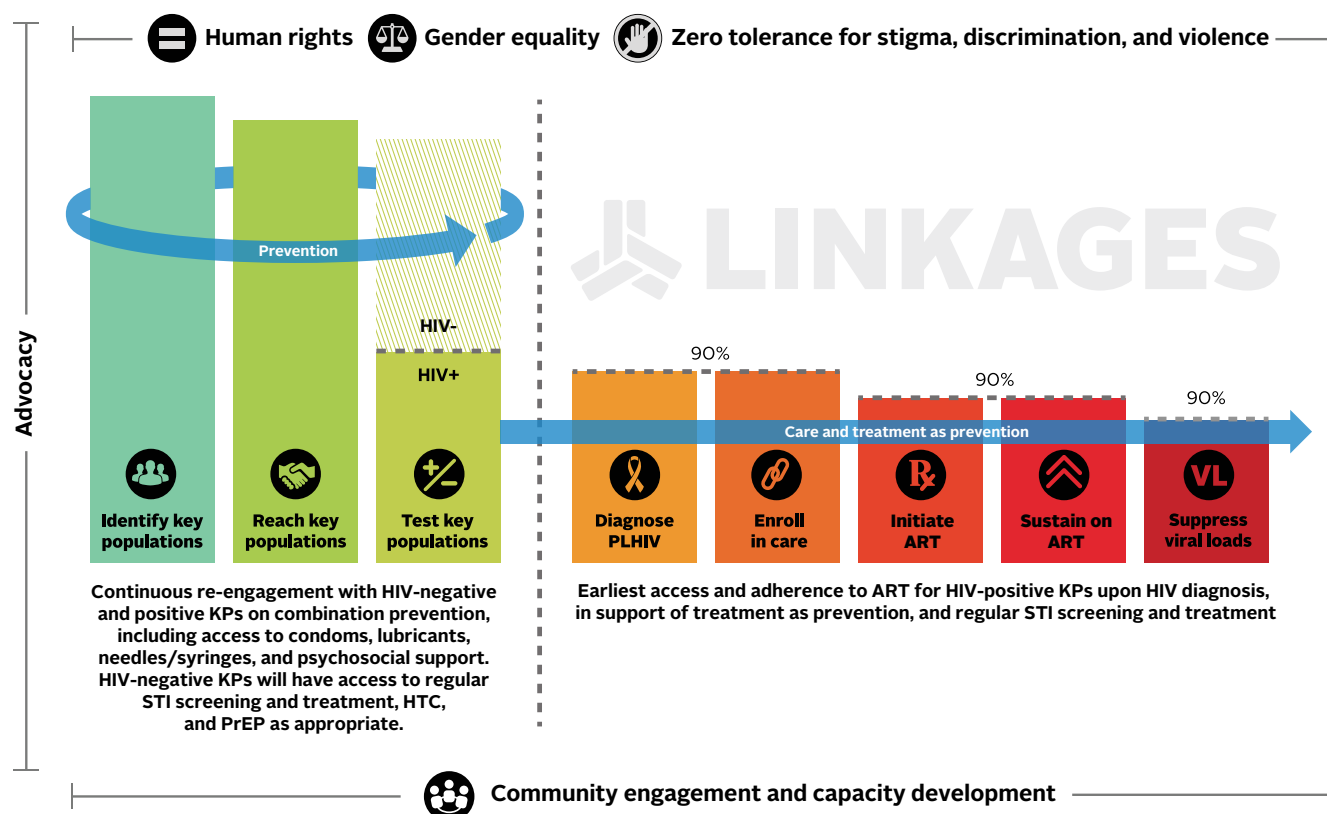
Human rights Gender equality Zero tolerance for stigma, discrimination, and violence

Advocacy

Prevention

LINKAGES

HIV-

HIV+

90%

90%

90%

Care and treatment as prevention

Identify key populations

Reach key populations

Test key populations

Diagnose PLHIV

Enroll in care

Initiate ART

Sustain on ART

Suppress viral loads

VL

Continuous re-engagement with HIV-negative and positive KPs on combination prevention, including access to condoms, lubricants, needles/syringes, and psychosocial support. HIV-negative KPs will have access to regular STI screening and treatment, HTC, and PrEP as appropriate.

Earliest access and adherence to ART for HIV-positive KPs upon HIV diagnosis, in support of treatment as prevention, and regular STI screening and treatment

Community engagement and capacity development